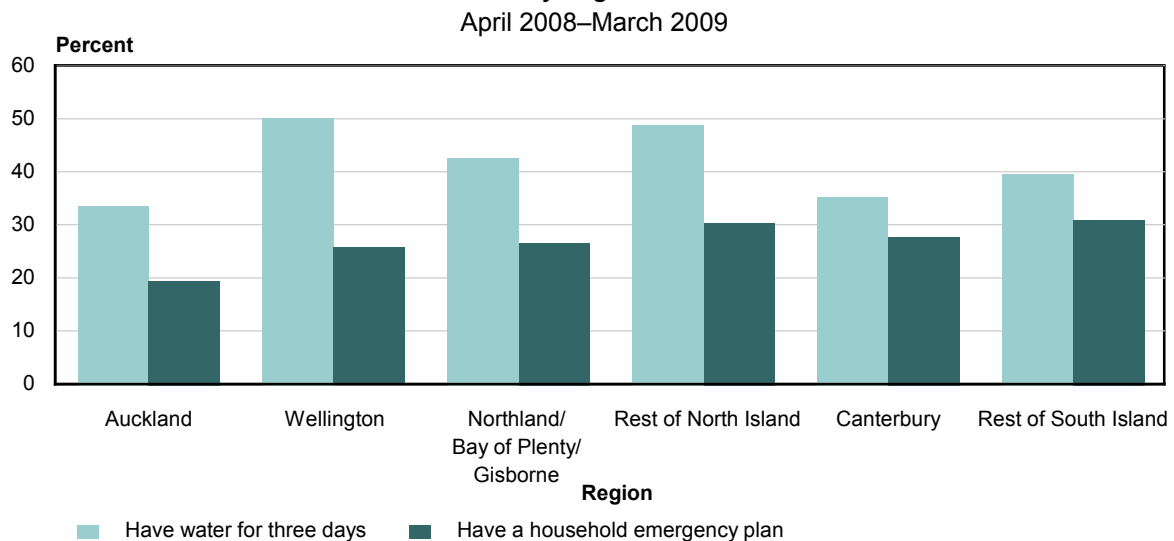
April 2008–March 2009

Percent

60
50
40
30
20
10
0

Auckland
Wellington
Northland/ Bay of Plenty/ Gisborne
Rest of North Island
Canterbury
Rest of South Island

Region

Have water for three days
Have a household emergency plan